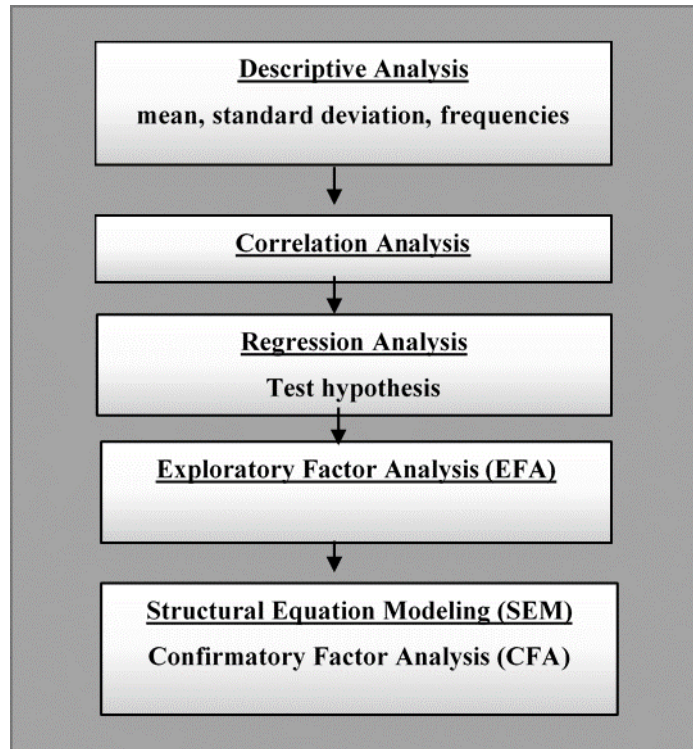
Descriptive Analysis
mean, standard deviation, frequencies

Correlation Analysis

Regression Analysis
Test hypothesis

Exploratory Factor Analysis (EFA)

Structural Equation Modeling (SEM)
Confirmatory Factor Analysis (CFA)